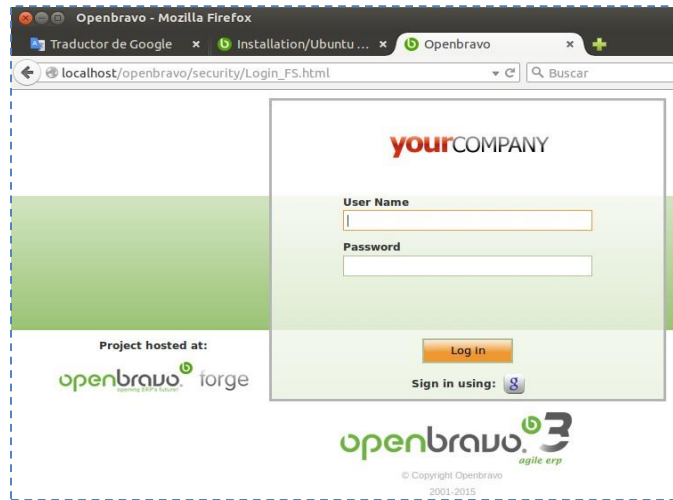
Openbravo - Mozilla Firefox

Traductor de Google ×
Installation/Ubuntu ... ×
Openbravo ×

localhost/openbravo/security/Login_FS.html

Buscar

yourCOMPANY

User Name

Password

Log In

Sign in using:

Project hosted at:

openbravo forge

Opening ERP's future!

openbravo 3

agile erp

© Copyright Openbravo

2001-2015